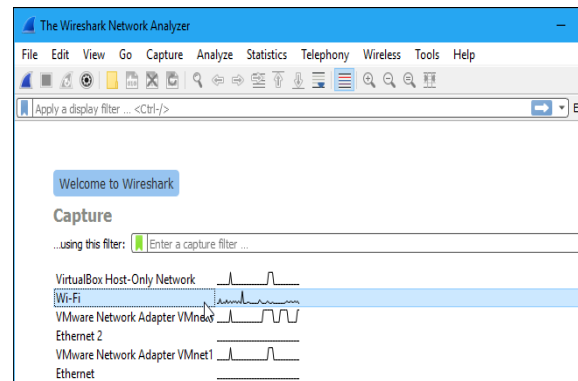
The Wireshark Network Analyzer

File Edit View Go Capture Analyze Statistics Telephony Wireless Tools Help

Apply a display filter ... <Ctrl-/>

Welcome to Wireshark

Capture

...using this filter: Enter a capture filter ...

VirtualBox Host-Only Network
Wi-Fi
VMware Network Adapter VMnet
Ethernet 2
VMware Network Adapter VMnet1
Ethernet